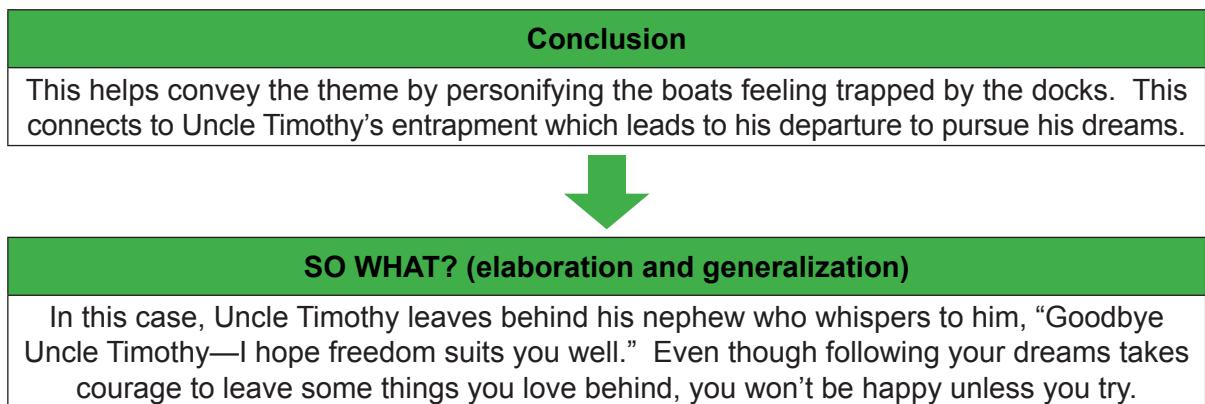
Conclusion

This helps convey the theme by personifying the boats feeling trapped by the docks. This connects to Uncle Timothy's entrapment which leads to his departure to pursue his dreams.

SO WHAT? (elaboration and generalization)

In this case, Uncle Timothy leaves behind his nephew who whispers to him, "Goodbye Uncle Timothy—I hope freedom suits you well." Even though following your dreams takes courage to leave some things you love behind, you won't be happy unless you try.